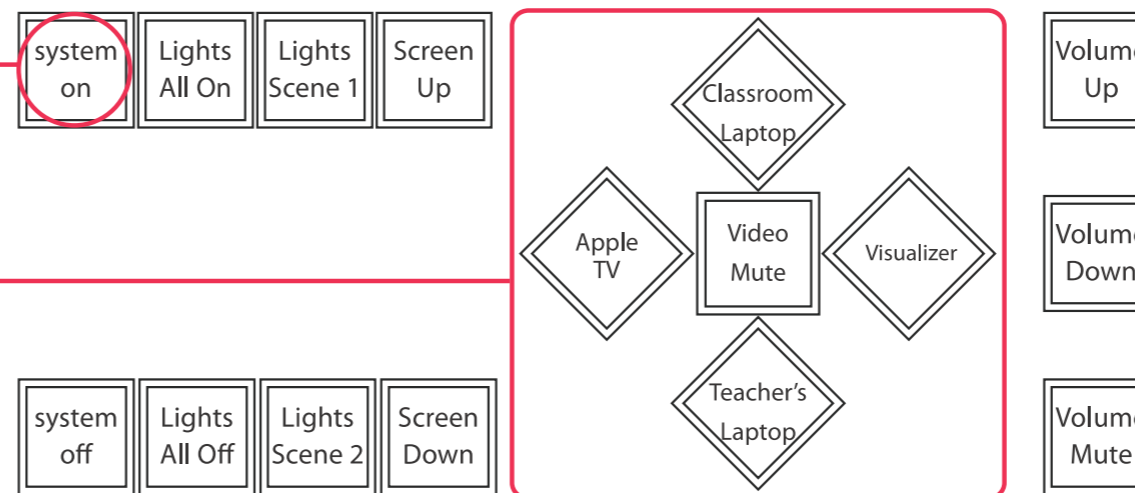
system on

Lights All On

Lights Scene 1

Screen Up

Classroom Laptop

Apple TV

Video Mute

Visualizer

Teacher's Laptop

Volum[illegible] Up

Volum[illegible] Down

Volum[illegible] Mute

system off

Lights All Off

Lights Scene 2

Screen Down